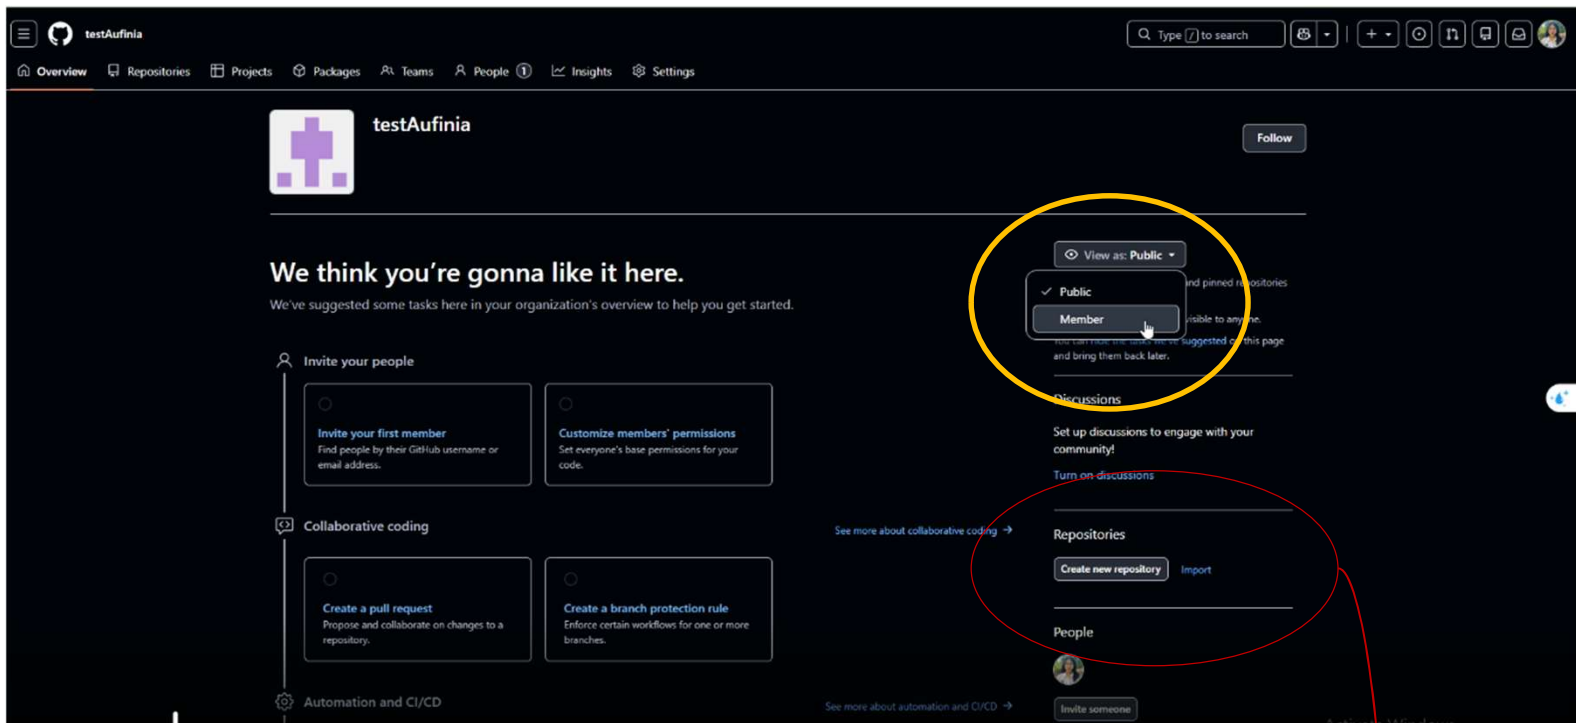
testAufinia

Type / to search

Overview Repositories Projects Packages Teams People 1 Insights Settings

testAufinia

Follow

We think you're gonna like it here.

We've suggested some tasks here in your organization's overview to help you get started.

View as: Public

Public

Member

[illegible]nd pinned r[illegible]ositories

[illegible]isible to any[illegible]ne.

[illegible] suggested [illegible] this page and bring them back later.

Invite your people

Invite your first member
Find people by their GitHub username or email address.

Customize members' permissions
Set everyone's base permissions for your code.

Discussions

Set up discussions to engage with your community!

Turn on discussions

Collaborative coding

See more about collaborative coding →

Repositories

Create new repository Import

Create a pull request
Propose and collaborate on changes to a repository.

Create a branch protection rule
Enforce certain workflows for one or more branches.

People

Automation and CI/CD

See more about automation and CI/CD →

Invite someone